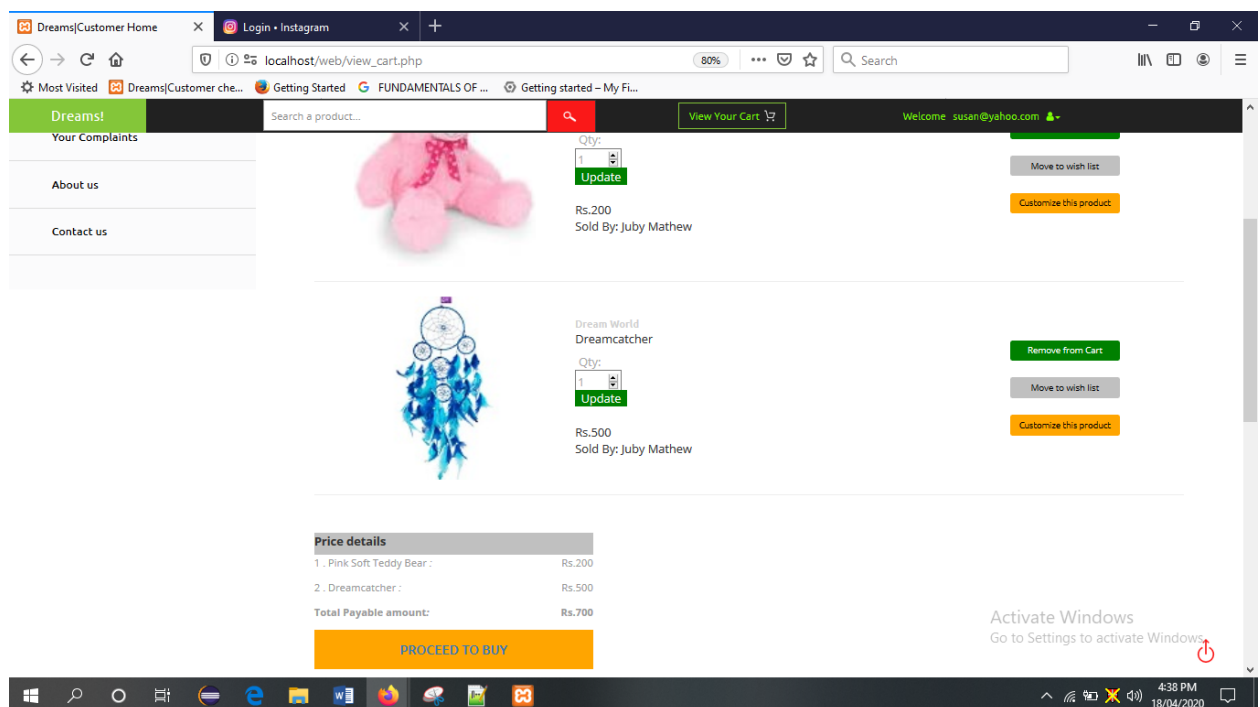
Dreams|Customer Home
Login • Instagram
localhost/web/view_cart.php
80%
Search
Most Visited
Dreams|Customer che...
Getting Started
FUNDAMENTALS OF ...
Getting started – My Fi...

Dreams!
Search a product...
View Your Cart
Welcome susan@yahoo.com

Your Complaints
About us
Contact us

Qty:
1
Update
Rs.200
Sold By: Juby Mathew
Move to wish list
Customize this product

Dream World
Dreamcatcher
Qty:
1
Update
Rs.500
Sold By: Juby Mathew
Remove from Cart
Move to wish list
Customize this product

| Price details | |
|---|---|
| 1 . Pink Soft Teddy Bear : | Rs.200 |
| 2 . Dreamcatcher : | Rs.500 |
| Total Payable amount: | Rs.700 |

PROCEED TO BUY

Activate Windows
Go to Settings to activate Windows.

4:38 PM
18/04/2020